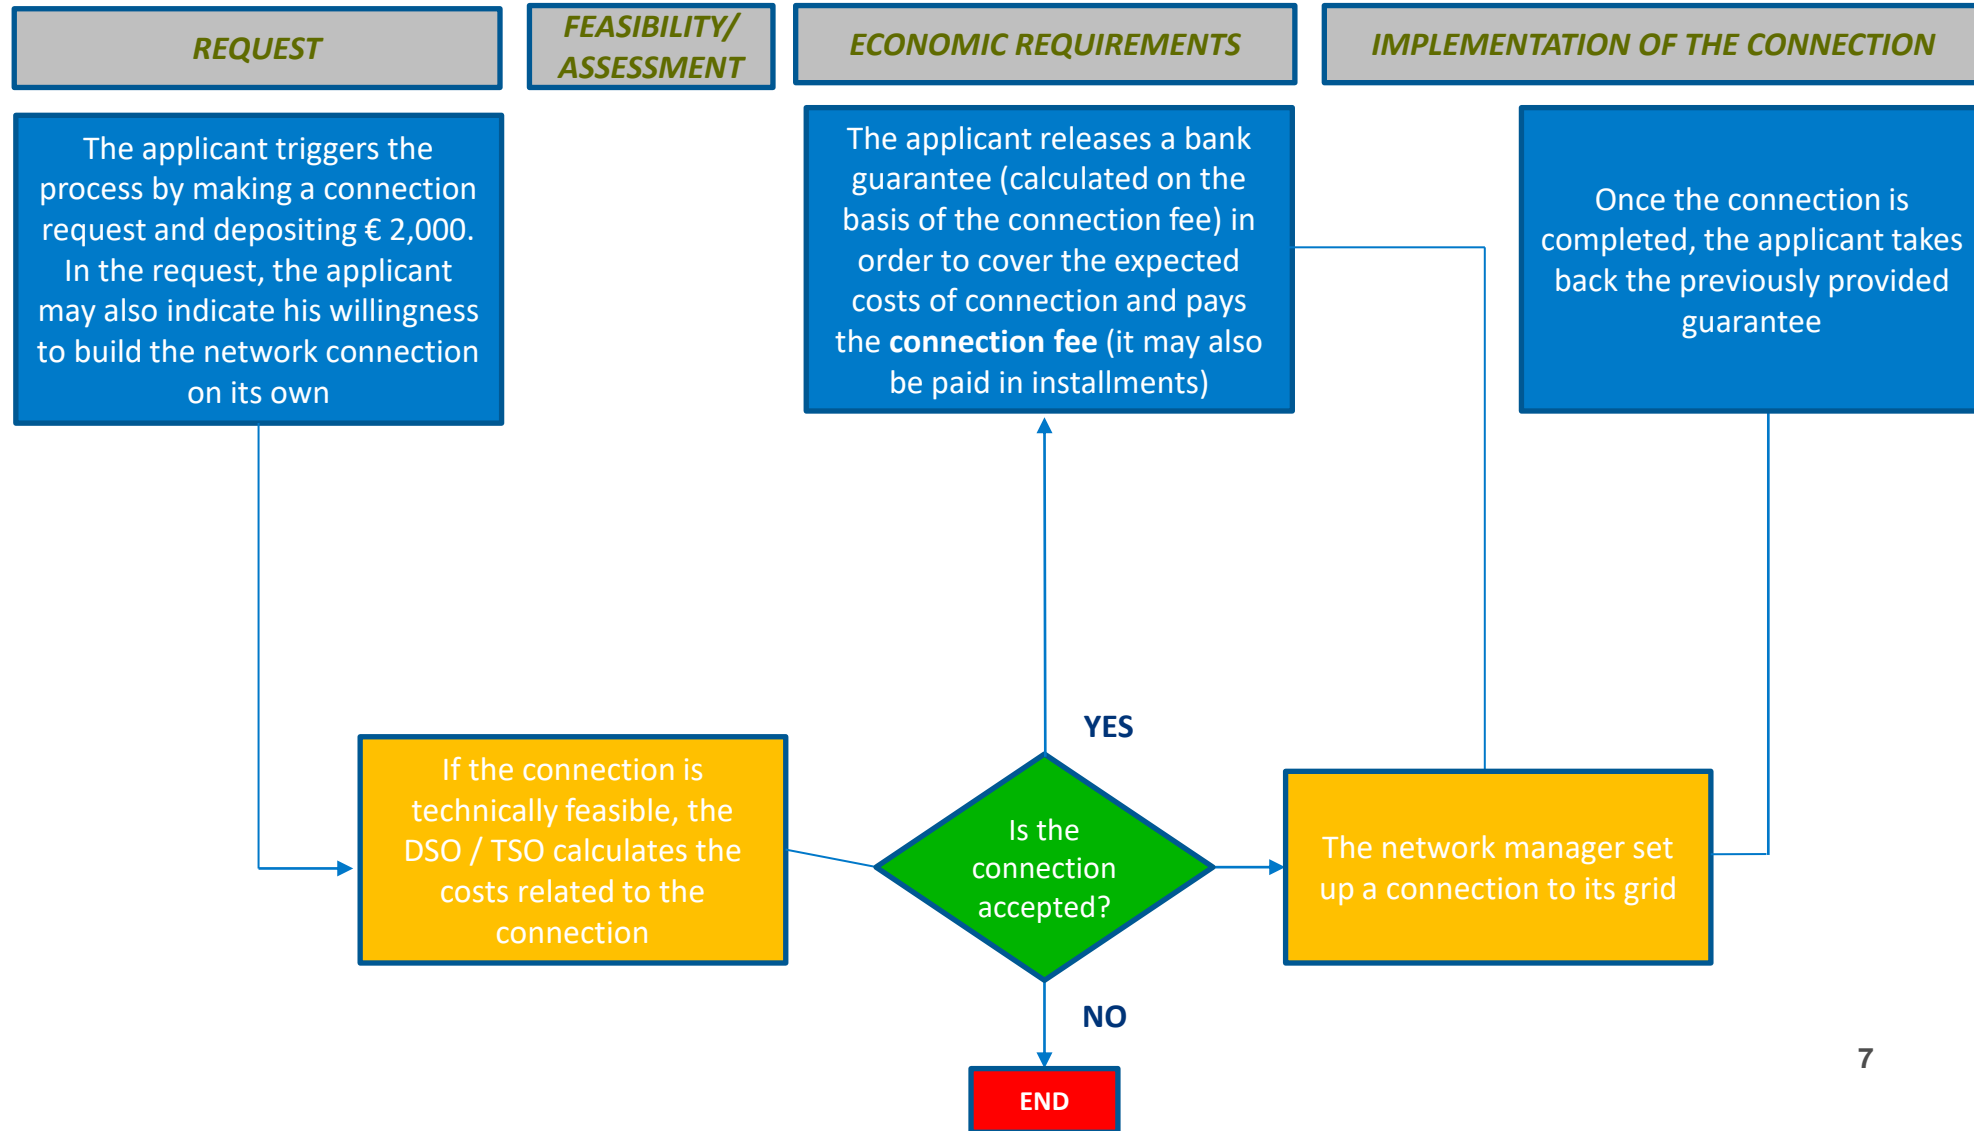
REQUEST

FEASIBILITY/ ASSESSMENT

ECONOMIC REQUIREMENTS

IMPLEMENTATION OF THE CONNECTION

The applicant triggers the process by making a connection request and depositing € 2,000. In the request, the applicant may also indicate his willingness to build the network connection on its own

The applicant releases a bank guarantee (calculated on the basis of the connection fee) in order to cover the expected costs of connection and pays the **connection fee** (it may also be paid in installments)

Once the connection is completed, the applicant takes back the previously provided guarantee

YES

If the connection is technically feasible, the DSO / TSO calculates the costs related to the connection

Is the connection accepted?

The network manager set up a connection to its grid

NO

END

7